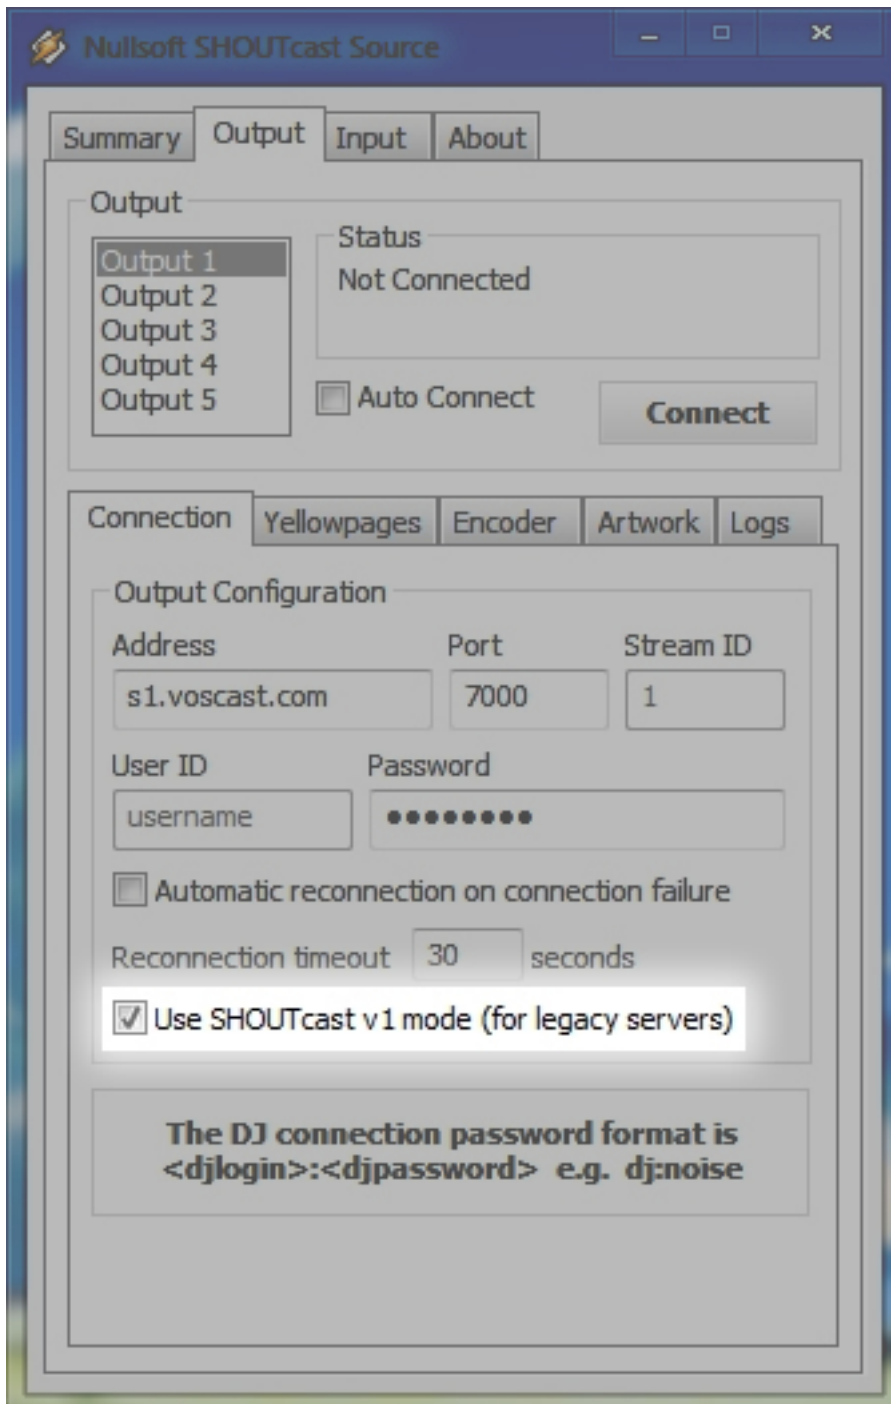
Nullsoft SHOUTcast Source

Summary Output Input About

Output

Output 1
Output 2
Output 3
Output 4
Output 5

Status
Not Connected

Auto Connect

Connect

Connection Yellowpages Encoder Artwork Logs

Output Configuration

Address
s1.voscast.com

Port
7000

Stream ID
1

User ID
username

Password
•••••••••

Automatic reconnection on connection failure

Reconnection timeout 30 seconds

Use SHOUTcast v1 mode (for legacy servers)

The DJ connection password format is <djlogin>:<djpassword> e.g. dj:noise